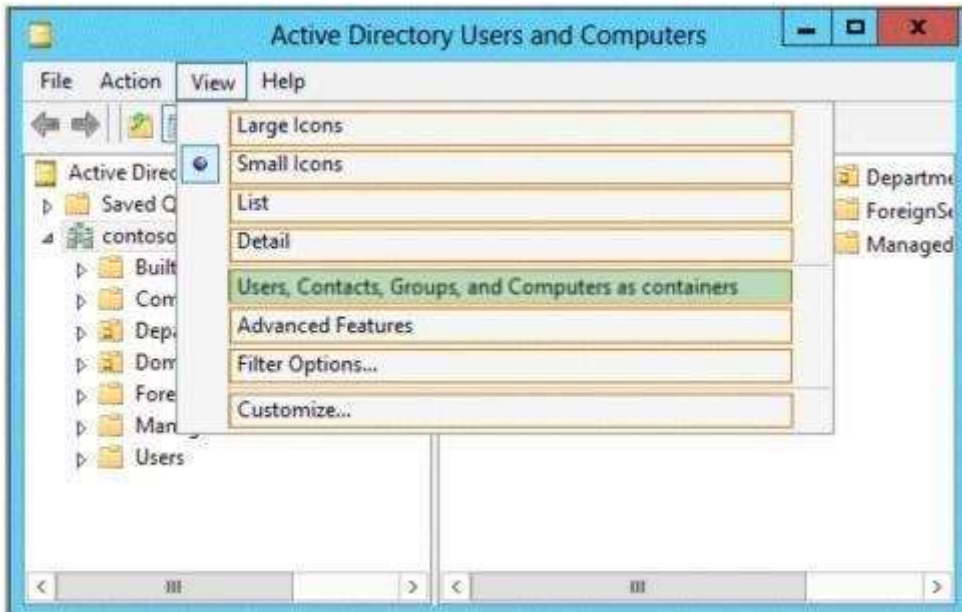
Active Directory Users and Computers

File Action View Help

Large Icons
Small Icons
List
Detail
Users, Contacts, Groups, and Computers as containers
Advanced Features
Filter Options...
Customize...

Active Direc
Saved Q
contoso
Built
Com
Depa
Dom
Fore
Mana
Users

Departme
ForeignSe
Managed